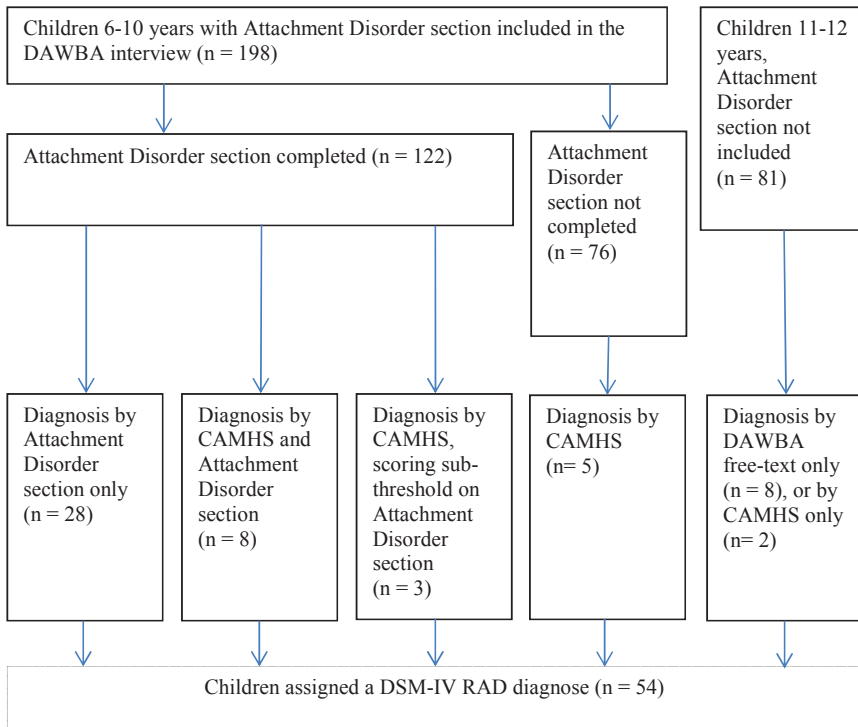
Children 6-10 years with Attachment Disorder section included in the DAWBA interview (n = 198)

Children 11-12 years, Attachment Disorder section not included (n = 81)

Attachment Disorder section completed (n = 122)

Attachment Disorder section not completed (n = 76)

Diagnosis by Attachment Disorder section only (n = 28)

Diagnosis by CAMHS and Attachment Disorder section (n = 8)

Diagnosis by CAMHS, scoring subthreshold on Attachment Disorder section (n = 3)

Diagnosis by CAMHS (n= 5)

Diagnosis by DAWBA free-text only (n = 8), or by CAMHS only (n= 2)

Children assigned a DSM-IV RAD diagnose (n = 54)